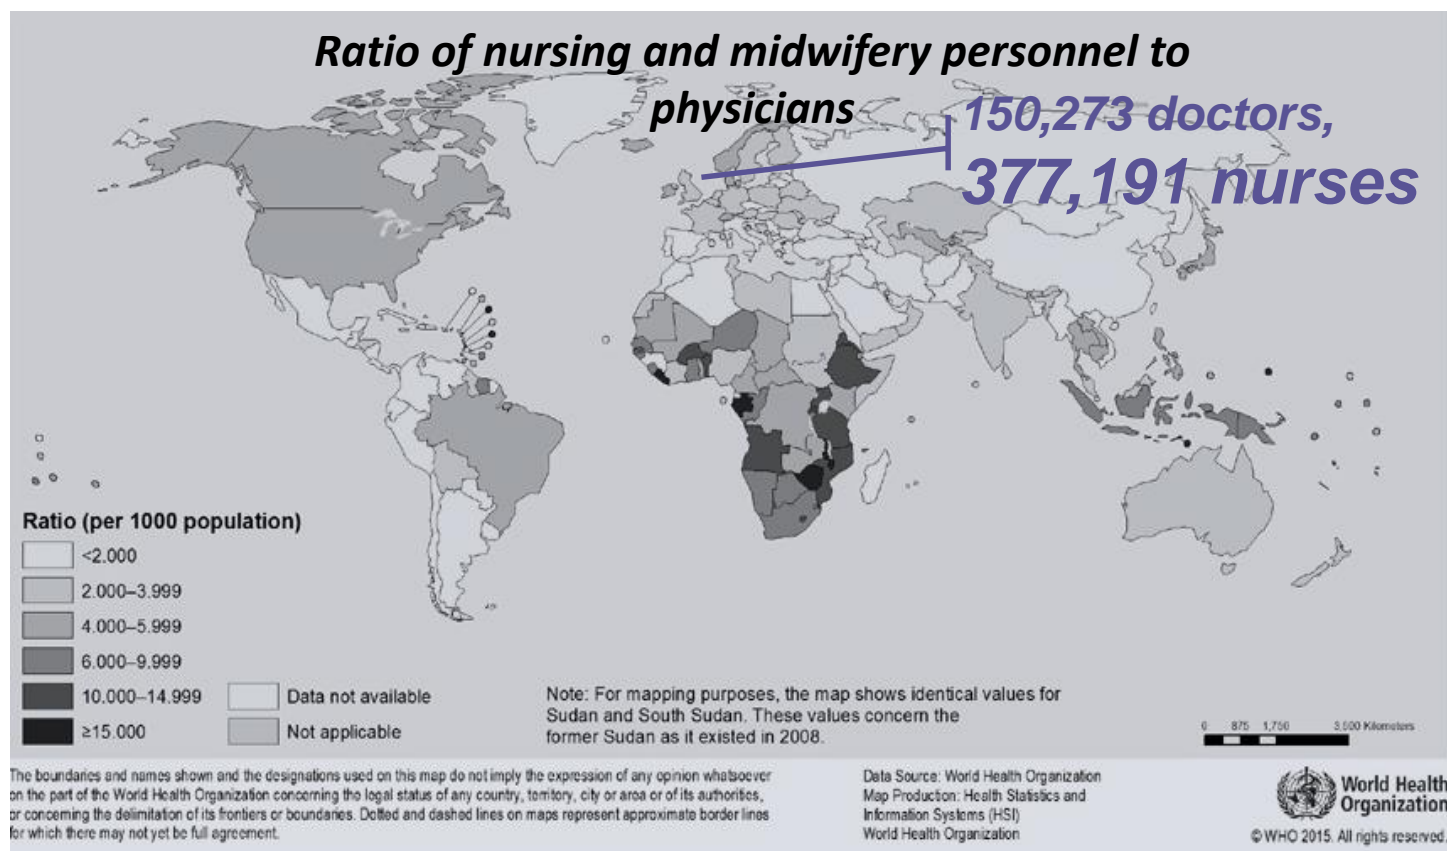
Ratio of nursing and midwifery personnel to physicians

150,273 doctors, 377,191 nurses

Ratio (per 1000 population)

| | |
|---|---|
| <2.000 | |
| 2.000–3.999 | |
| 4.000–5.999 | |
| 6.000–9.999 | |
| 10.000–14.999 | Data not available |
| ≥15.000 | Not applicable |

Note: For mapping purposes, the map shows identical values for Sudan and South Sudan. These values concern the former Sudan as it existed in 2008.

0 875 1,750 3,500 Kilometers

The boundaries and names shown and the designations used on this map do not imply the expression of any opinion whatsoever on the part of the World Health Organization concerning the legal status of any country, territory, city or area or of its authorities, or concerning the delimitation of its frontiers or boundaries. Dotted and dashed lines on maps represent approximate border lines for which there may not yet be full agreement.

Data Source: World Health Organization
Map Production: Health Statistics and Information Systems (HSI)
World Health Organization

World Health Organization

© WHO 2015. All rights reserved.